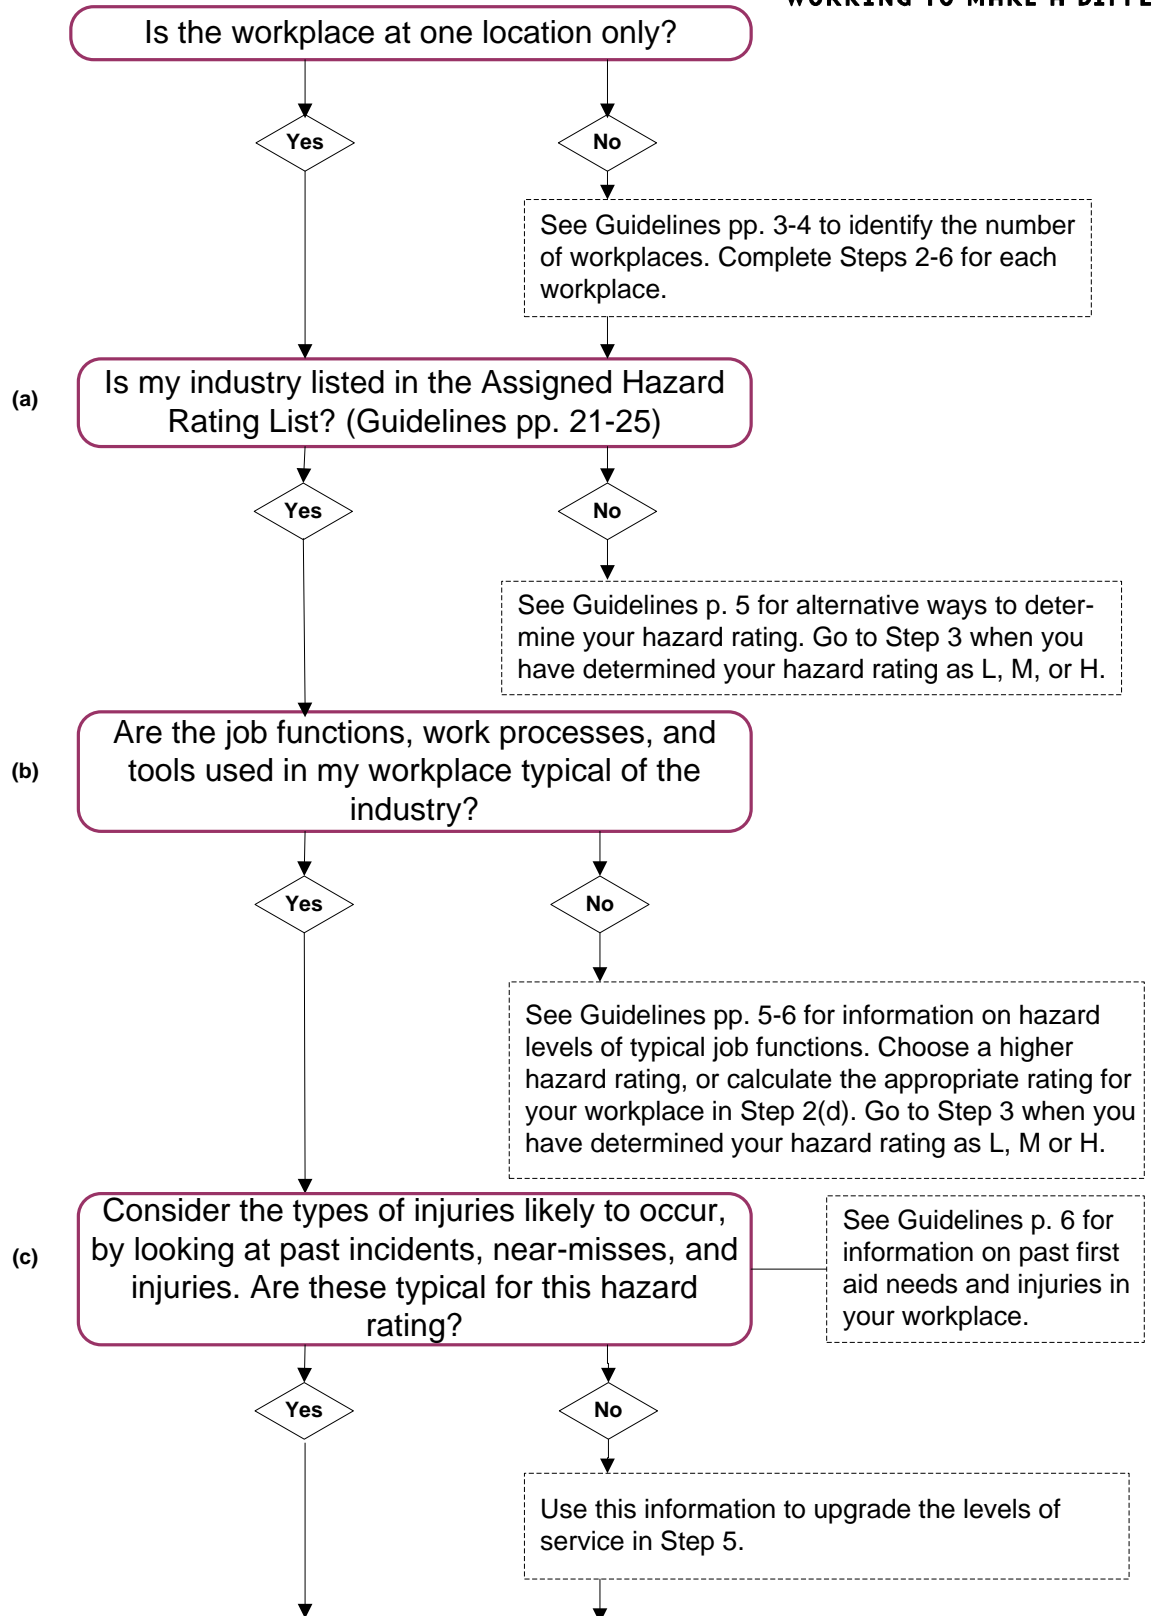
WORKING TO MAKE A DIFFE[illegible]

Is the workplace at one location only?

Yes

No

See Guidelines pp. 3-4 to identify the number of workplaces. Complete Steps 2-6 for each workplace.

(a)

Is my industry listed in the Assigned Hazard Rating List? (Guidelines pp. 21-25)

Yes

No

See Guidelines p. 5 for alternative ways to determine your hazard rating. Go to Step 3 when you have determined your hazard rating as L, M, or H.

(b)

Are the job functions, work processes, and tools used in my workplace typical of the industry?

Yes

No

See Guidelines pp. 5-6 for information on hazard levels of typical job functions. Choose a higher hazard rating, or calculate the appropriate rating for your workplace in Step 2(d). Go to Step 3 when you have determined your hazard rating as L, M or H.

(c)

Consider the types of injuries likely to occur, by looking at past incidents, near-misses, and injuries. Are these typical for this hazard rating?

See Guidelines p. 6 for information on past first aid needs and injuries in your workplace.

Yes

No

Use this information to upgrade the levels of service in Step 5.